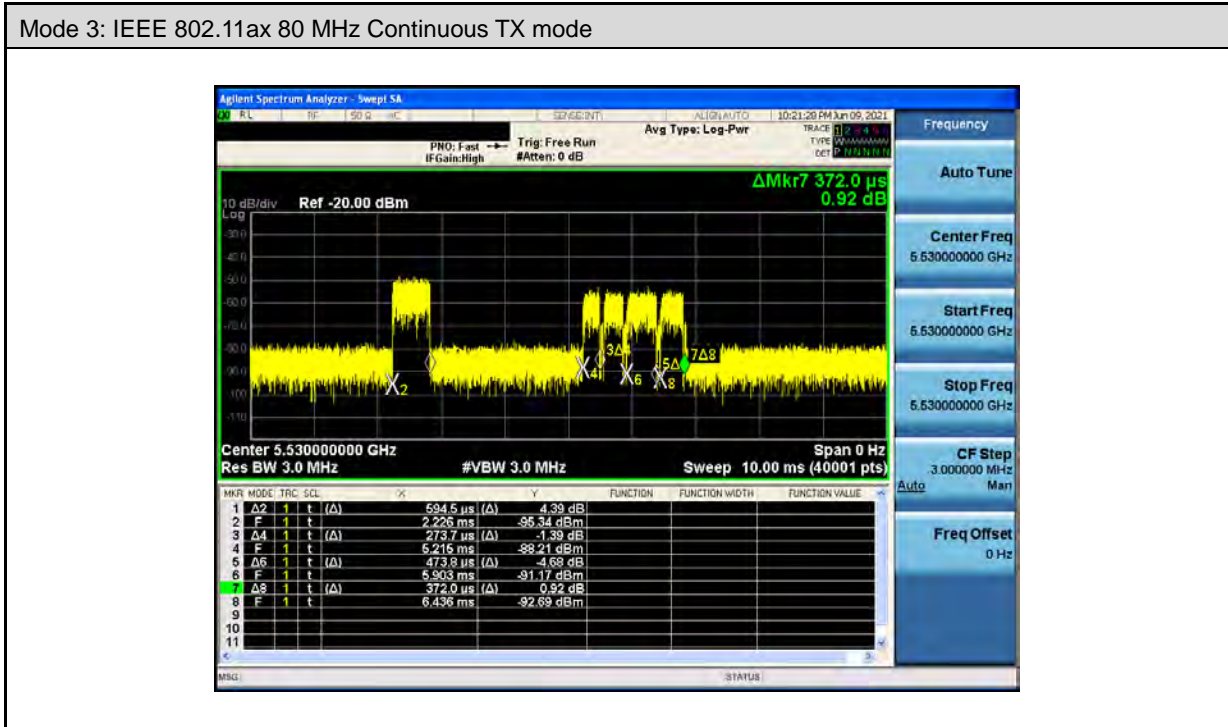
Mode 3: IEEE 802.11ax 80 MHz Continuous TX mode

Agilent Spectrum Analyzer - Swept SA

RL | RF | 50 Ω AC | SENSE:INT | ALIGN AUTO | 10:21:28 PM Jun 09, 2021

PNO: Fast
IFGain:High

Trig: Free Run
#Atten: 0 dB

Avg Type: Log-Pwr

TRACE 1 2 3 4 5 6
TYPE W
DET P N N N N N

Frequency

ΔMkr7 372.0 μs
0.92 dB

10 dB/div
Log

Ref -20.00 dBm

-30.0
-40.0
-50.0
-60.0
-70.0
-80.0
-90.0
-100
-110

X2 3Δ4 X4 X6 5Δ6 7Δ8 X8

Center 5.530000000 GHz
Res BW 3.0 MHz
#VBW 3.0 MHz
Span 0 Hz
Sweep 10.00 ms (40001 pts)

| MKR | MODE | TRC | SCL | X | | Y | FUNCTION | FUNCTION WIDTH | FUNCTION VALUE |
|---|---|---|---|---|---|---|---|---|---|
| 1 | Δ2 | 1 | t (Δ) | 594.5 μs | (Δ) | 4.39 dB | | | |
| 2 | F | 1 | t | 2.226 ms | | -95.34 dBm | | | |
| 3 | Δ4 | 1 | t (Δ) | 273.7 μs | (Δ) | -1.39 dB | | | |
| 4 | F | 1 | t | 5.215 ms | | -88.21 dBm | | | |
| 5 | Δ6 | 1 | t (Δ) | 473.8 μs | (Δ) | -4.68 dB | | | |
| 6 | F | 1 | t | 5.903 ms | | -91.17 dBm | | | |
| 7 | Δ8 | 1 | t (Δ) | 372.0 μs | (Δ) | 0.92 dB | | | |
| 8 | F | 1 | t | 6.436 ms | | -92.69 dBm | | | |
| 9 | | | | | | | | | |
| 10 | | | | | | | | | |
| 11 | | | | | | | | | |

Auto Tune

Center Freq
5.530000000 GHz

Start Freq
5.530000000 GHz

Stop Freq
5.530000000 GHz

CF Step
3.000000 MHz
Auto Man

Freq Offset
0 Hz

MSG
STATUS